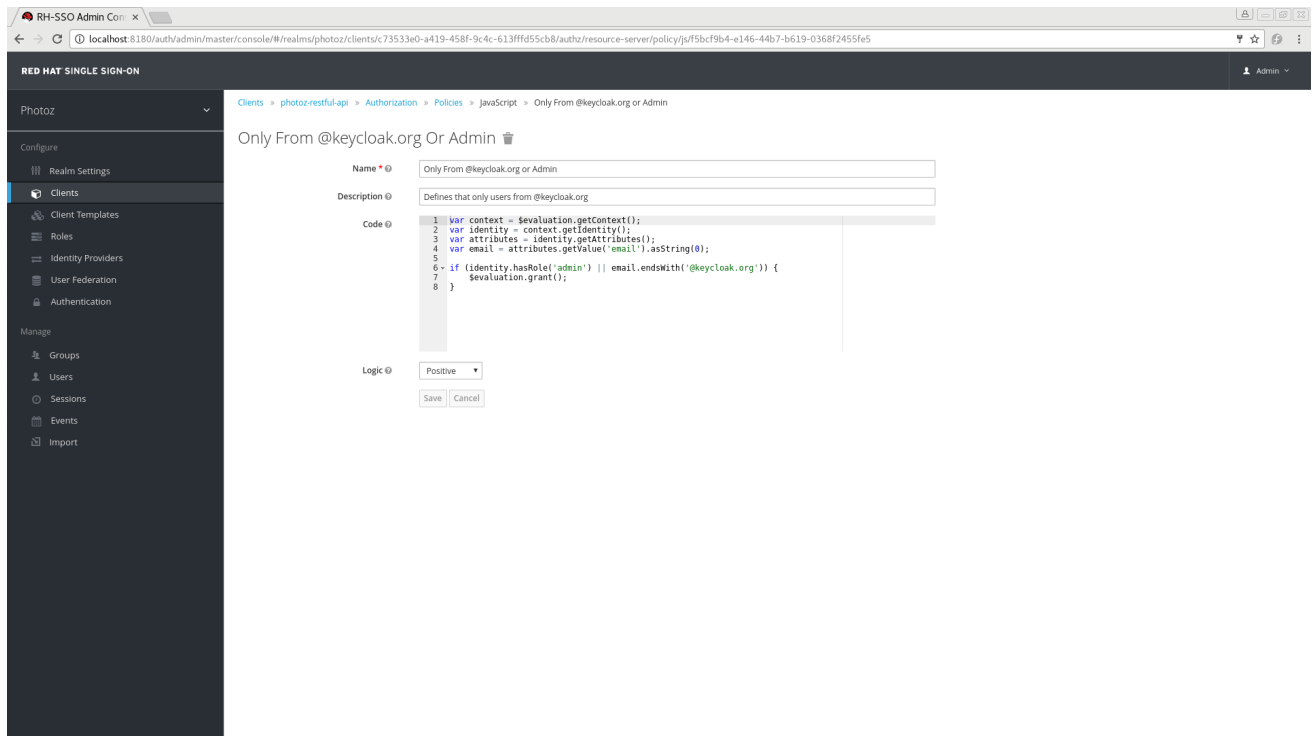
RH-SSO Admin Con ×

localhost:8180/auth/admin/master/console/#/realms/photoz/clients/c73533e0-a419-458f-9c4c-613fffd55cb8/authz/resource-server/policy/js/f5bcf9b4-e146-44b7-b619-0368f2455fe5

RED HAT SINGLE SIGN-ON

Admin

Photoz

Configure

Realm Settings

Clients

Client Templates

Roles

Identity Providers

User Federation

Authentication

Manage

Groups

Users

Sessions

Events

Import

Clients » photoz-restful-api » Authorization » Policies » JavaScript » Only From @keycloak.org or Admin

Only From @keycloak.org Or Admin

Name *

Only From @keycloak.org or Admin

Description

Defines that only users from @keycloak.org

Code

1 var context = $evaluation.getContext();
2 var identity = context.getIdentity();
3 var attributes = identity.getAttributes();
4 var email = attributes.getValue('email').asString(0);
5
6 if (identity.hasRole('admin') || email.endsWith('@keycloak.org')) {
7     $evaluation.grant();
8 }

Logic

Positive

Save Cancel